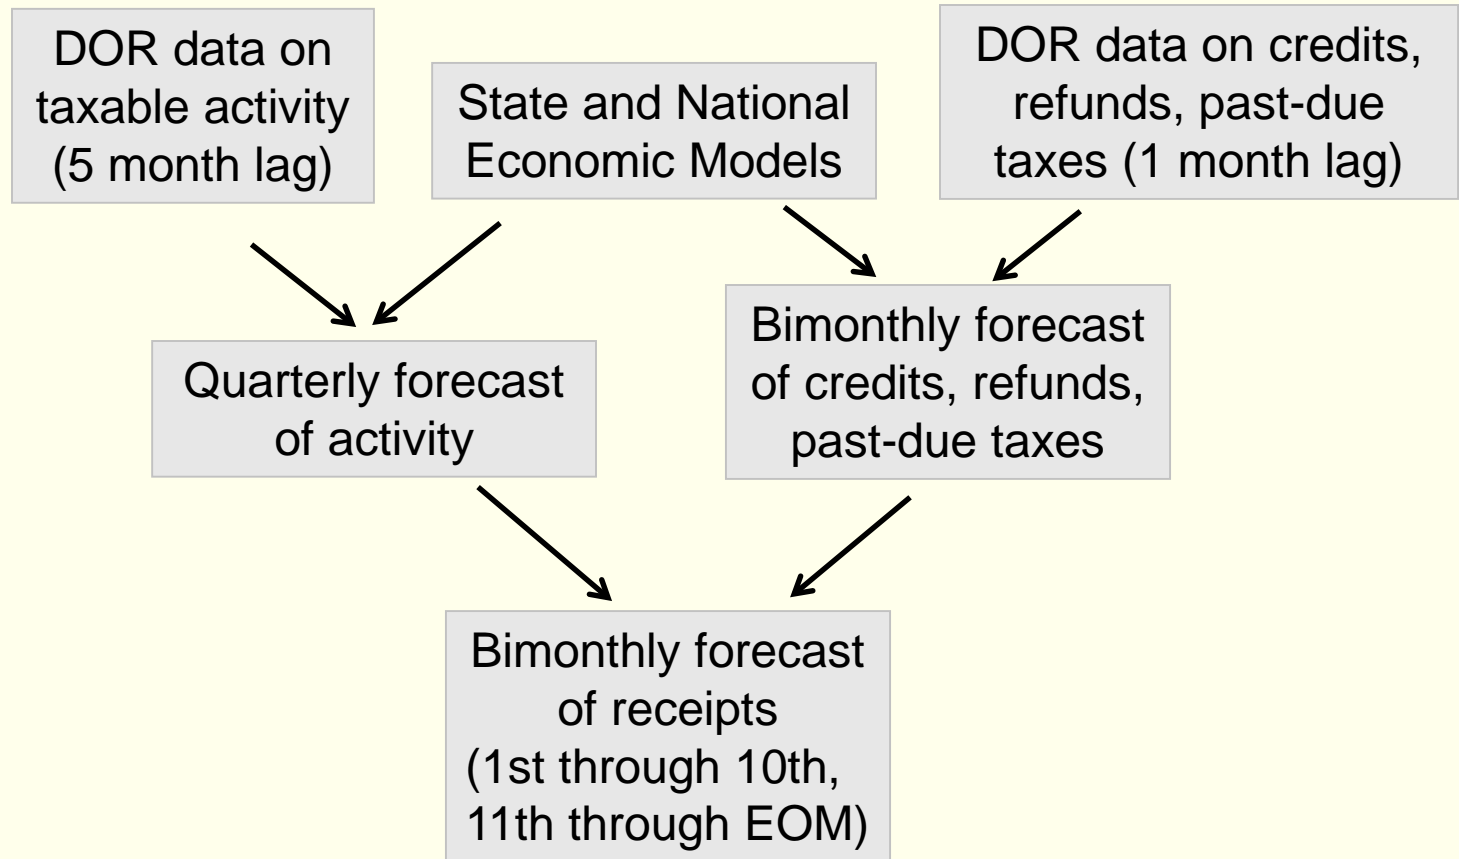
DOR data on taxable activity (5 month lag)

State and National Economic Models

DOR data on credits, refunds, past-due taxes (1 month lag)

Quarterly forecast of activity

Bimonthly forecast of credits, refunds, past-due taxes

Bimonthly forecast of receipts (1st through 10th, 11th through EOM)